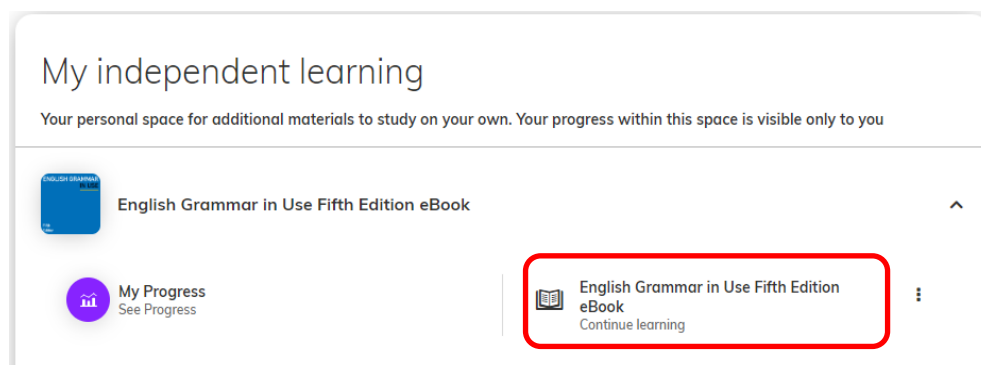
My independent learning

Your personal space for additional materials to study on your own. Your progress within this space is visible only to you

ENGLISH GRAMMAR IN USE

English Grammar in Use Fifth Edition eBook

My Progress
See Progress

English Grammar in Use Fifth Edition eBook
Continue learning